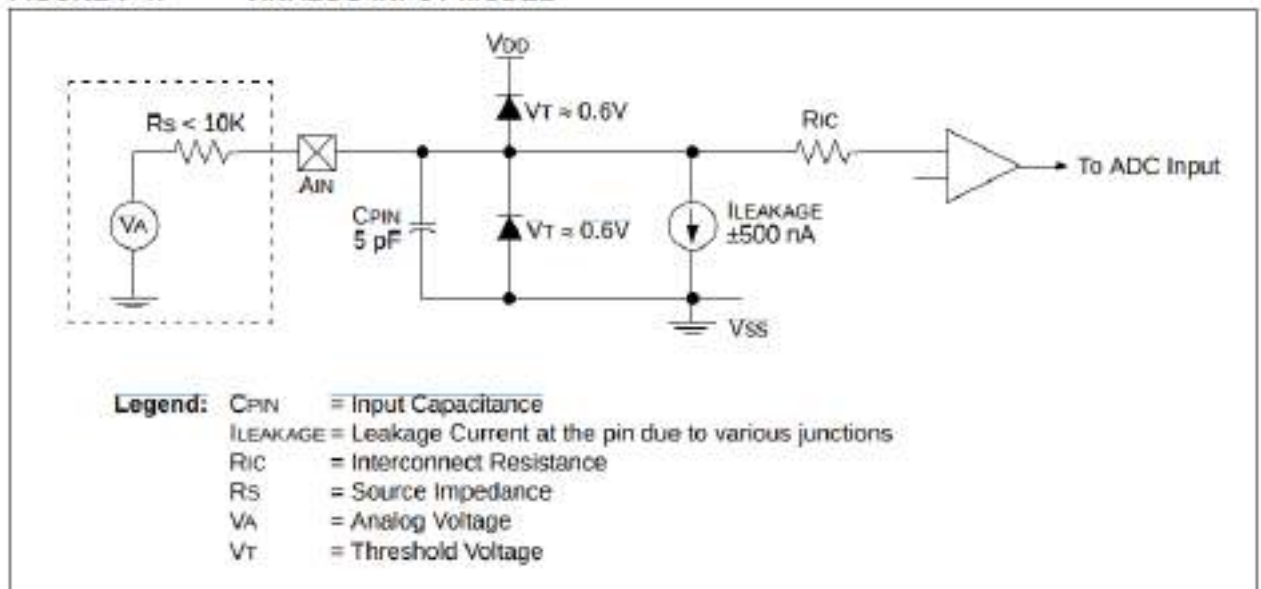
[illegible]

VDD

RS < 10K

VT ≈ 0.6V

RIC

To ADC Input

AIN

VA

CPIN
5 pF

VT ≈ 0.6V

ILEAKAGE
±500 nA

VSS

Legend: CPIN = Input Capacitance
ILEAKAGE = Leakage Current at the pin due to various junctions
RIC = Interconnect Resistance
RS = Source Impedance
VA = Analog Voltage
VT = Threshold Voltage